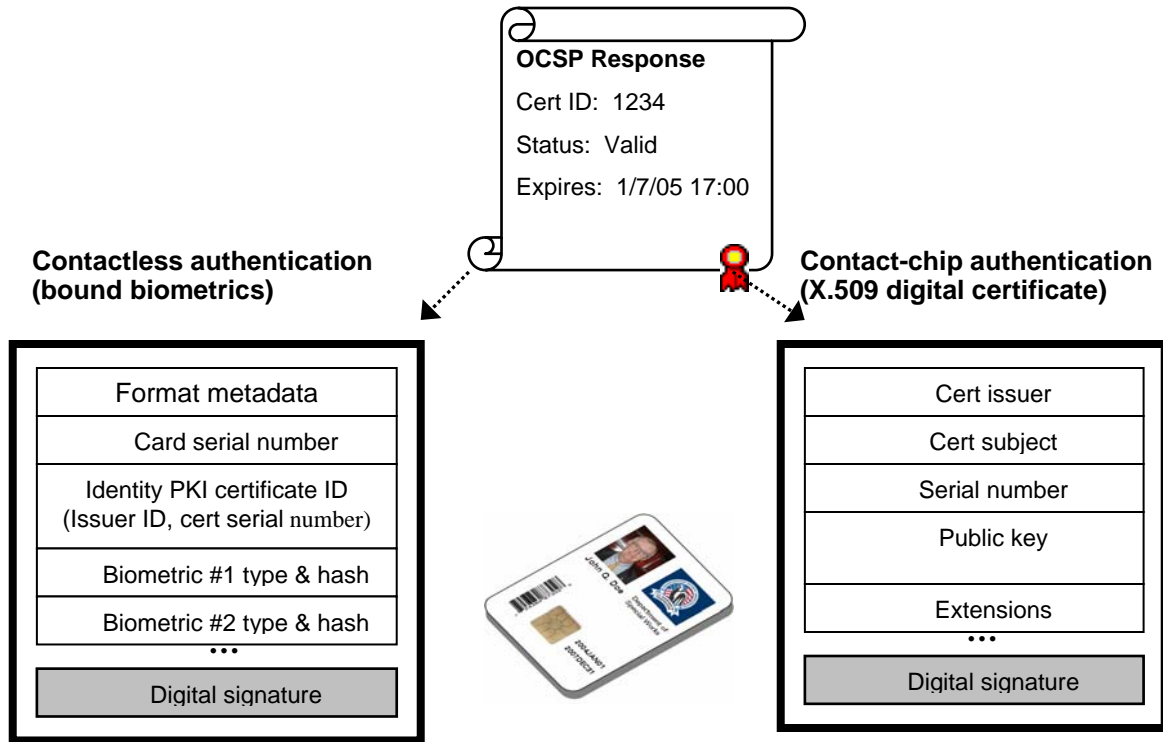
OCSP Response

Cert ID: 1234

Status: Valid

Expires: 1/7/05 17:00

Contactless authentication (bound biometrics)

Contact-chip authentication (X.509 digital certificate)

| Format metadata |
|---|
| Card serial number |
| Identity PKI certificate ID (Issuer ID, cert serial number) |
| Biometric #1 type & hash |
| Biometric #2 type & hash |

•••

Digital signature

John Q. Doe

Department of Special Works

2004JAN01

2007DEC31

| Cert issuer |
|---|
| Cert subject |
| Serial number |
| Public key |
| Extensions |

•••

Digital signature